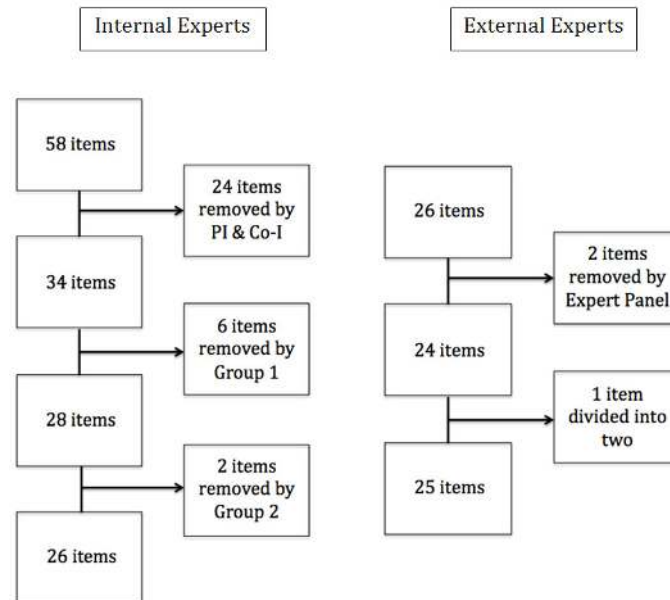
Internal Experts

External Experts

58 items

24 items removed by PI & Co-I

34 items

6 items removed by Group 1

28 items

2 items removed by Group 2

26 items

26 items

2 items removed by Expert Panel

24 items

1 item divided into two

25 items